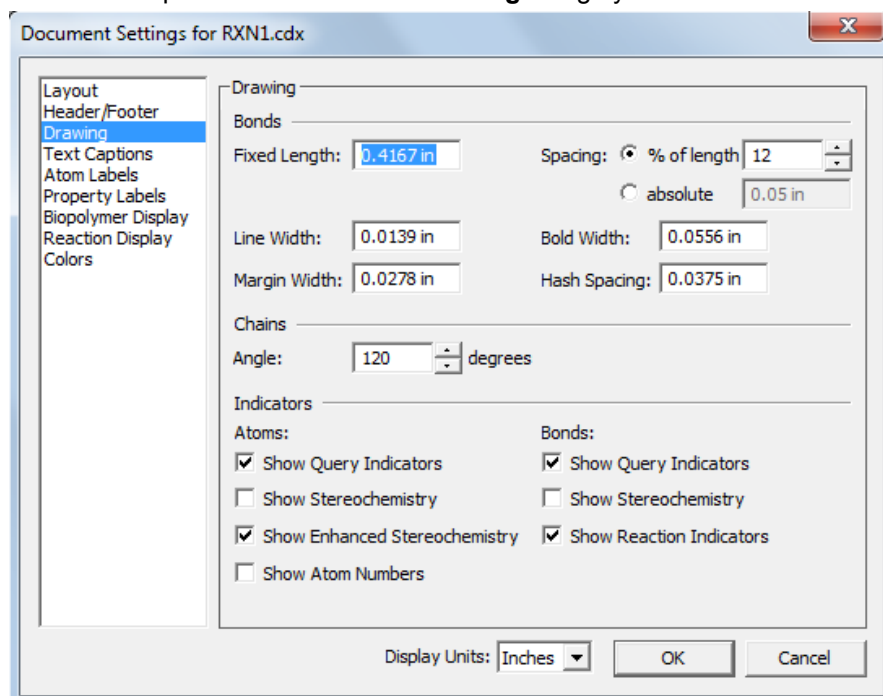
Document Settings for RXN1.cdx

Layout
Header/Footer
Drawing
Text Captions
Atom Labels
Property Labels
Biopolymer Display
Reaction Display
Colors

Drawing

Bonds

Fixed Length: 0.4167 in

Spacing: % of length 12

absolute 0.05 in

Line Width: 0.0139 in

Bold Width: 0.0556 in

Margin Width: 0.0278 in

Hash Spacing: 0.0375 in

Chains

Angle: 120 degrees

Indicators

Atoms:

Show Query Indicators

Show Stereochemistry

Show Enhanced Stereochemistry

Show Atom Numbers

Bonds:

Show Query Indicators

Show Stereochemistry

Show Reaction Indicators

Display Units: Inches

OK

Cancel